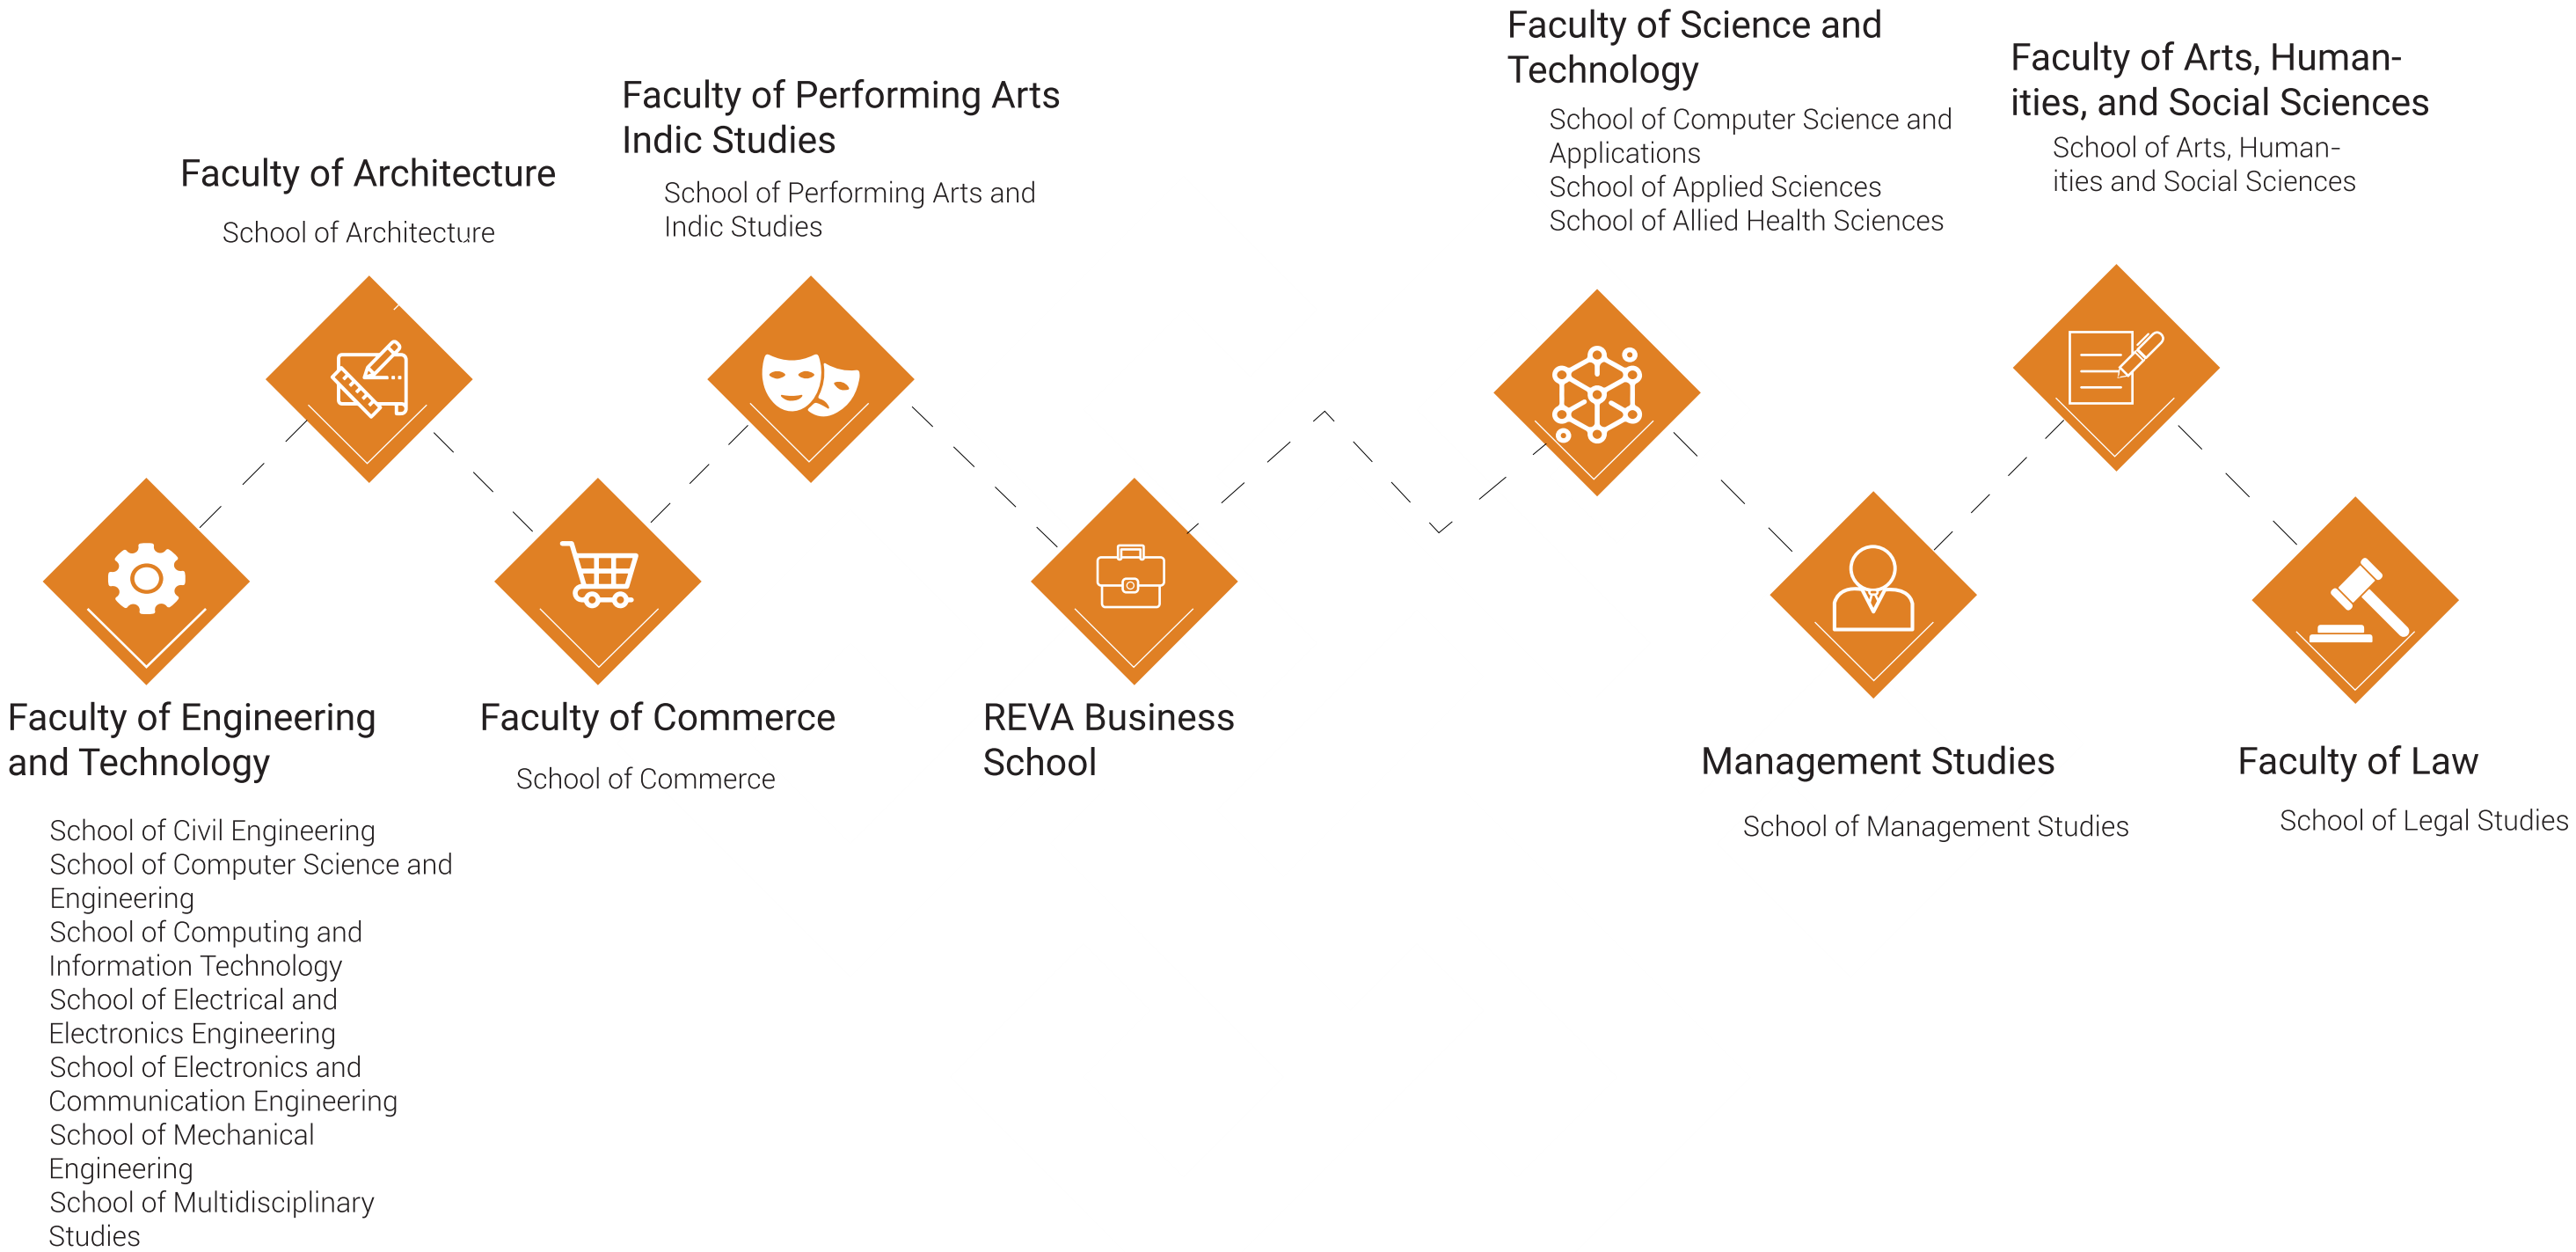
Faculty of Engineering and Technology

School of Civil Engineering
School of Computer Science and Engineering
School of Computing and Information Technology
School of Electrical and Electronics Engineering
School of Electronics and Communication Engineering
School of Mechanical Engineering
School of Multidisciplinary Studies

Faculty of Architecture

School of Architecture

Faculty of Commerce

School of Commerce

Faculty of Performing Arts Indic Studies

School of Performing Arts and Indic Studies

REVA Business School

Faculty of Science and Technology

School of Computer Science and Applications
School of Applied Sciences
School of Allied Health Sciences

Management Studies

School of Management Studies

Faculty of Arts, Humanities, and Social Sciences

School of Arts, Humanities and Social Sciences

Faculty of Law

School of Legal Studies